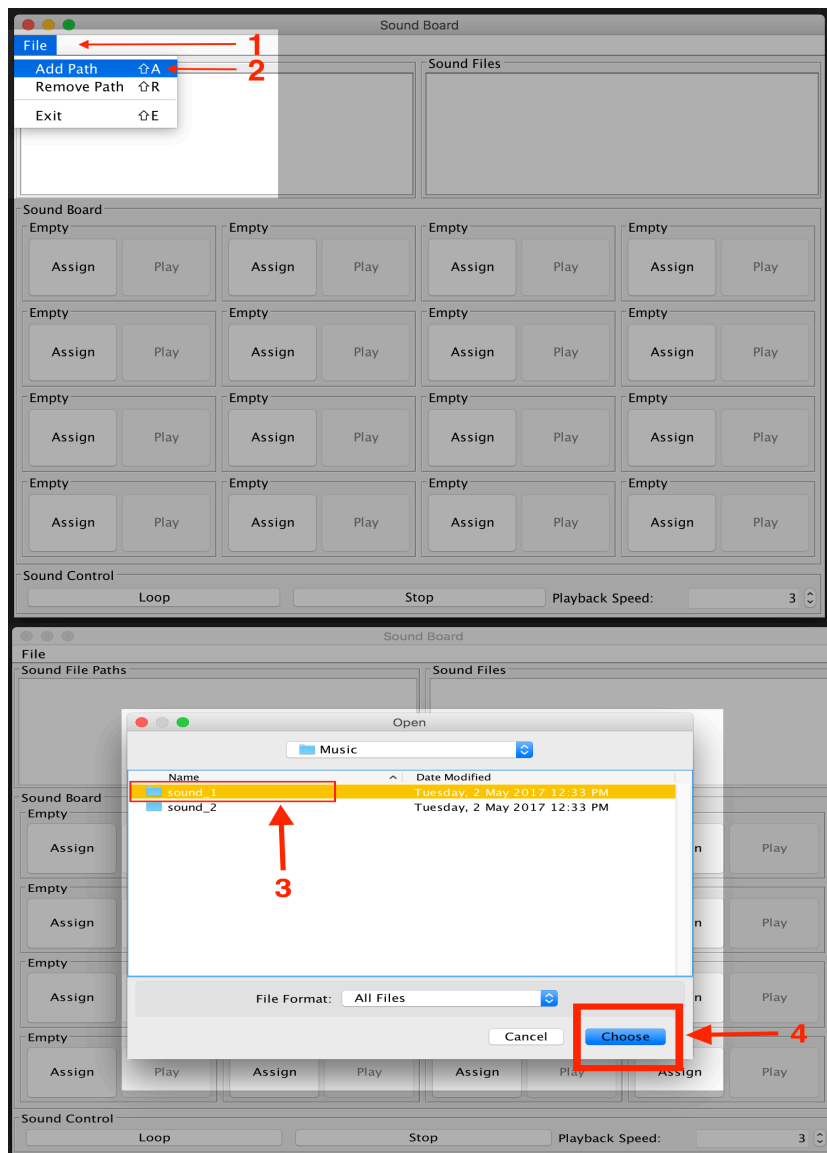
Sound Board

File 1

Add Path ⇧A 2
Remove Path ⇧R
Exit ⇧E

Sound Files

Sound Board

Empty
Assign Play
Empty
Assign Play
Empty
Assign Play
Empty
Assign Play

Empty
Assign Play
Empty
Assign Play
Empty
Assign Play
Empty
Assign Play

Empty
Assign Play
Empty
Assign Play
Empty
Assign Play
Empty
Assign Play

Empty
Assign Play
Empty
Assign Play
Empty
Assign Play
Empty
Assign Play

Sound Control
Loop Stop Playback Speed: 3

Sound Board
File
Sound File Paths
Sound Files

Open
Music

| Name | Date Modified |
|---|---|
| sound_1 | Tuesday, 2 May 2017 12:33 PM |
| sound_2 | Tuesday, 2 May 2017 12:33 PM |

3

Sound Board
Empty
Assign
n Play
Empty
Assign
n Play
Empty
Assign
n Play
Empty
Assign Play Assign Play Assign Play Assign Play

File Format: All Files

Cancel Choose 4

Sound Control
Loop Stop Playback Speed: 3